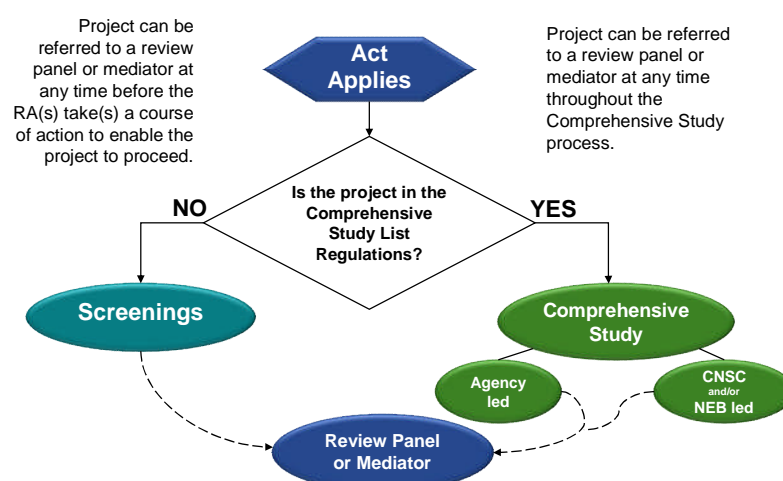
Project can be referred to a review panel or mediator at any time before the RA(s) take(s) a course of action to enable the project to proceed.

Act Applies

Project can be referred to a review panel or mediator at any time throughout the Comprehensive Study process.

NO

Is the project in the Comprehensive Study List Regulations?

YES

Screenings

Comprehensive Study

Agency led

CNSC and/or NEB led

Review Panel or Mediator